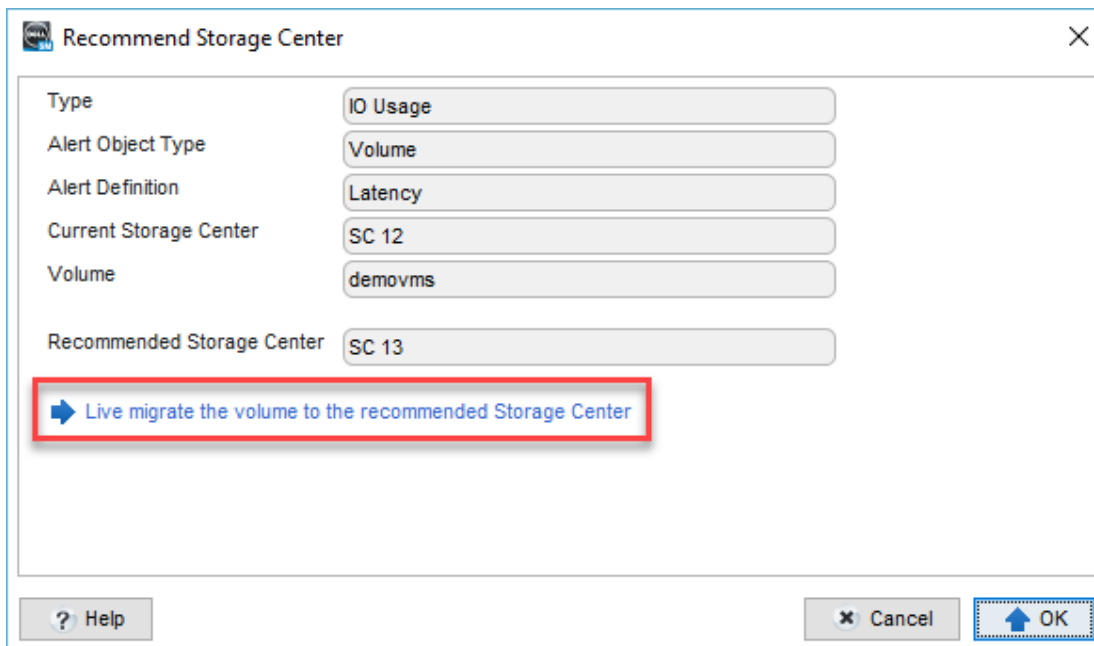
Recommend Storage Center

| | |
|---|---|
| Type | IO Usage |
| Alert Object Type | Volume |
| Alert Definition | Latency |
| Current Storage Center | SC 12 |
| Volume | demovms |
| Recommended Storage Center | SC 13 |

Live migrate the volume to the recommended Storage Center

Help

Cancel

OK